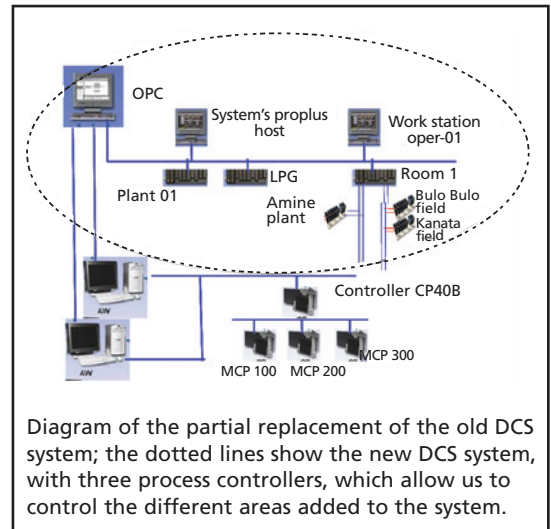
OPC

System's proplus host

Work station oper-01

Plant 01

LPG

Room 1

Amine plant

Bulo Bulo field

Kanata field

AW

AW

Controller CP40B

MCP 100

MCP 200

MCP 300

Diagram of the partial replacement of the old DCS system; the dotted lines show the new DCS system, with three process controllers, which allow us to control the different areas added to the system.